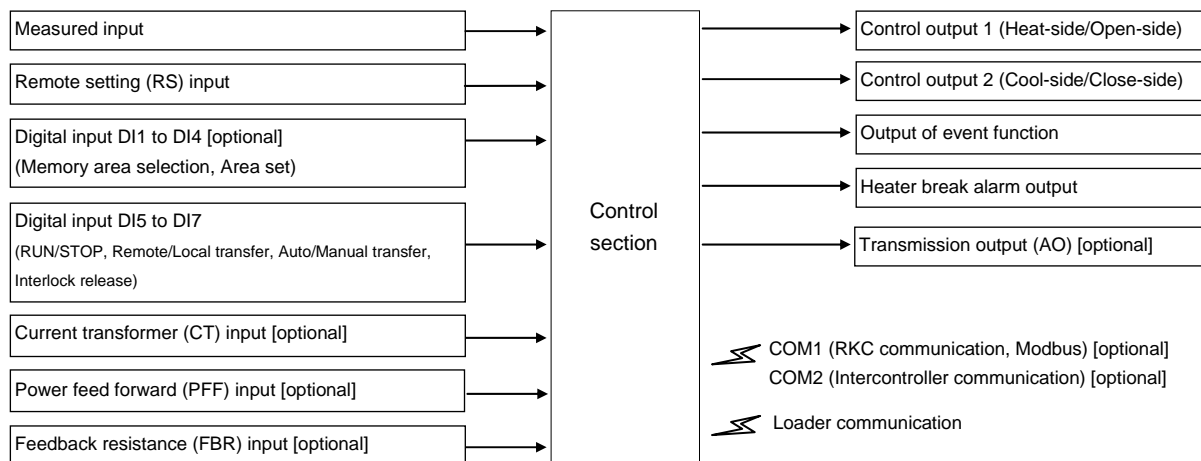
Measured input

Remote setting (RS) input

Digital input DI1 to DI4 [optional]
(Memory area selection, Area set)

Digital input DI5 to DI7
(RUN/STOP, Remote/Local transfer, Auto/Manual transfer, Interlock release)

Current transformer (CT) input [optional]

Power feed forward (PFF) input [optional]

Feedback resistance (FBR) input [optional]

Control section

Control output 1 (Heat-side/Open-side)

Control output 2 (Cool-side/Close-side)

Output of event function

Heater break alarm output

Transmission output (AO) [optional]

COM1 (RKC communication, Modbus) [optional]
COM2 (Intercontroller communication) [optional]

Loader communication